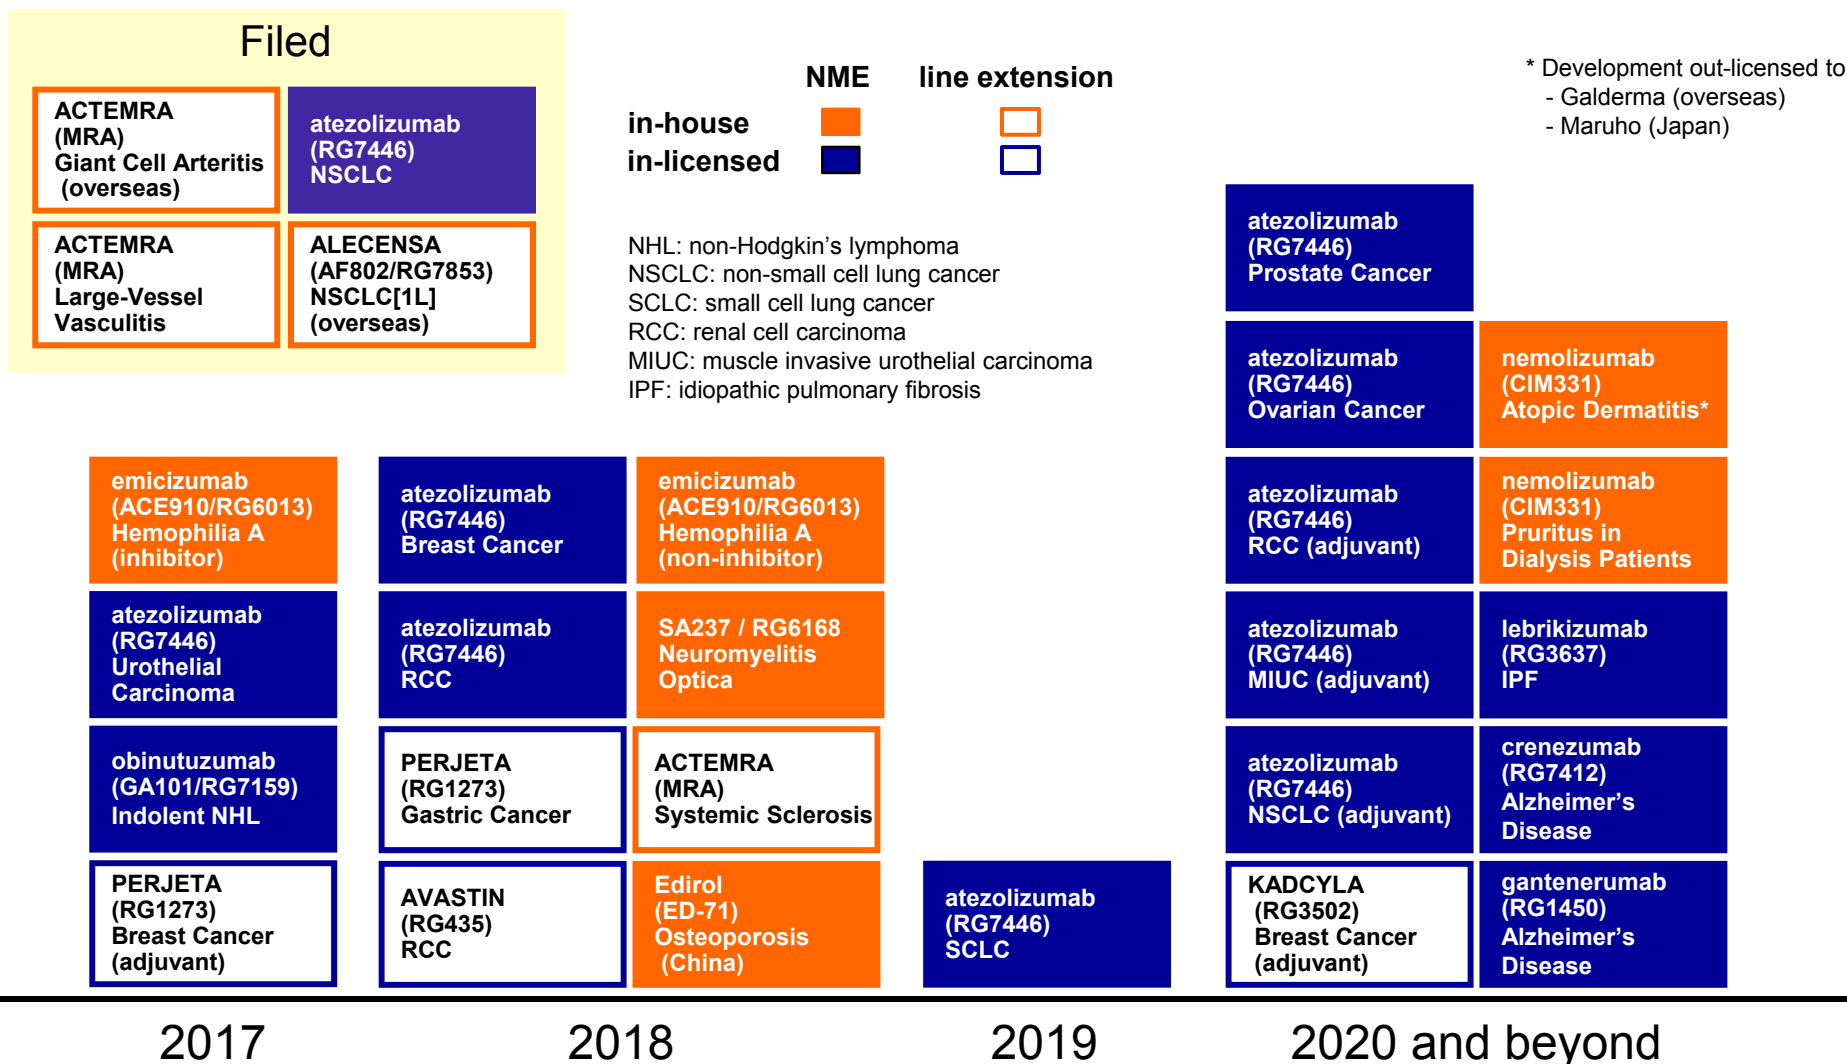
Filed

ACTEMRA (MRA) Giant Cell Arteritis (overseas)

atezolizumab (RG7446) NSCLC

ACTEMRA (MRA) Large-Vessel Vasculitis

ALECENSA (AF802/RG7853) NSCLC[1L] (overseas)

NME line extension

in-house

in-licensed

* Development out-licensed to
- Galderma (overseas)
- Maruho (Japan)

NHL: non-Hodgkin’s lymphoma
NSCLC: non-small cell lung cancer
SCLC: small cell lung cancer
RCC: renal cell carcinoma
MIUC: muscle invasive urothelial carcinoma
IPF: idiopathic pulmonary fibrosis

emicizumab (ACE910/RG6013) Hemophilia A (inhibitor)

atezolizumab (RG7446) Urothelial Carcinoma

obinutuzumab (GA101/RG7159) Indolent NHL

PERJETA (RG1273) Breast Cancer (adjuvant)

atezolizumab (RG7446) Breast Cancer

atezolizumab (RG7446) RCC

PERJETA (RG1273) Gastric Cancer

AVASTIN (RG435) RCC

emicizumab (ACE910/RG6013) Hemophilia A (non-inhibitor)

SA237 / RG6168 Neuromyelitis Optica

ACTEMRA (MRA) Systemic Sclerosis

Edirol (ED-71) Osteoporosis (China)

atezolizumab (RG7446) SCLC

atezolizumab (RG7446) Prostate Cancer

atezolizumab (RG7446) Ovarian Cancer

atezolizumab (RG7446) RCC (adjuvant)

atezolizumab (RG7446) MIUC (adjuvant)

atezolizumab (RG7446) NSCLC (adjuvant)

KADCYLA (RG3502) Breast Cancer (adjuvant)

nemolizumab (CIM331) Atopic Dermatitis*

nemolizumab (CIM331) Pruritus in Dialysis Patients

lebrikizumab (RG3637) IPF

crenezumab (RG7412) Alzheimer’s Disease

gantenerumab (RG1450) Alzheimer’s Disease

2017 2018 2019 2020 and beyond